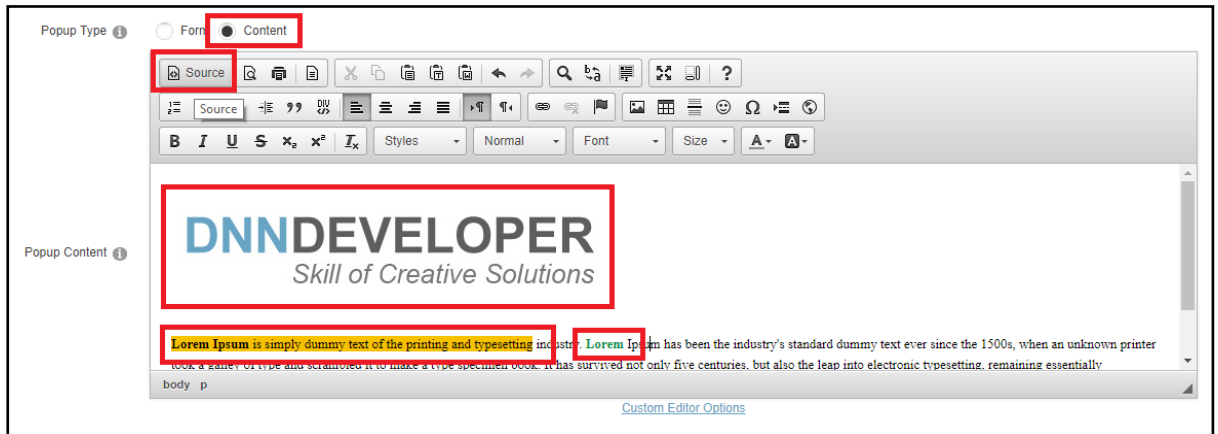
Popup Type

Form

Content

Source

Source

Styles

Normal

Font

Size

Popup Content

DNNDEVELOPER

Skill of Creative Solutions

Lorem Ipsum is simply dummy text of the printing and typesetting industry. Lorem Ipsum has been the industry's standard dummy text ever since the 1500s, when an unknown printer took a galley of type and scrambled it to make a type specimen book. It has survived not only five centuries, but also the leap into electronic typesetting, remaining essentially

body p

Custom Editor Options